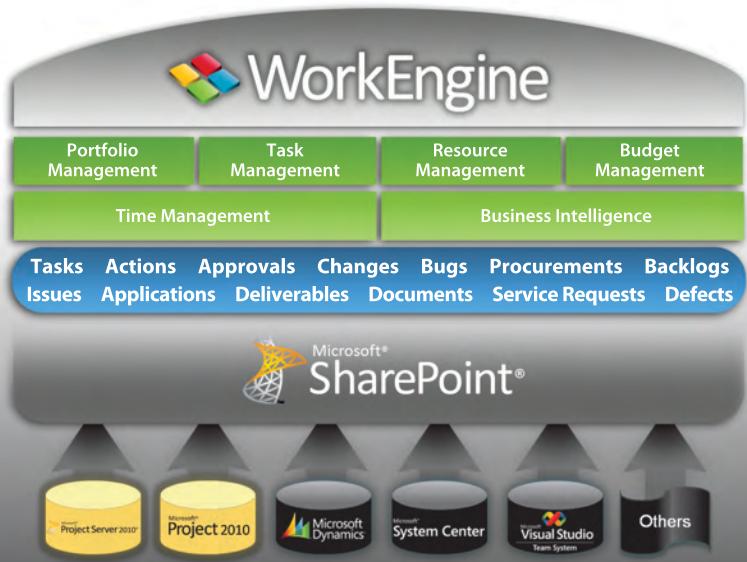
WorkEngine

Portfolio Management

Task Management

Resource Management

Budget Management

Time Management

Business Intelligence

Tasks Actions Approvals Changes Bugs Procurements Backlogs
Issues Applications Deliverables Documents Service Requests Defects

Microsoft® SharePoint®

Microsoft Project Server 2010

Microsoft Project 2010

Microsoft Dynamics

Microsoft System Center

Microsoft Visual Studio Team System

Others